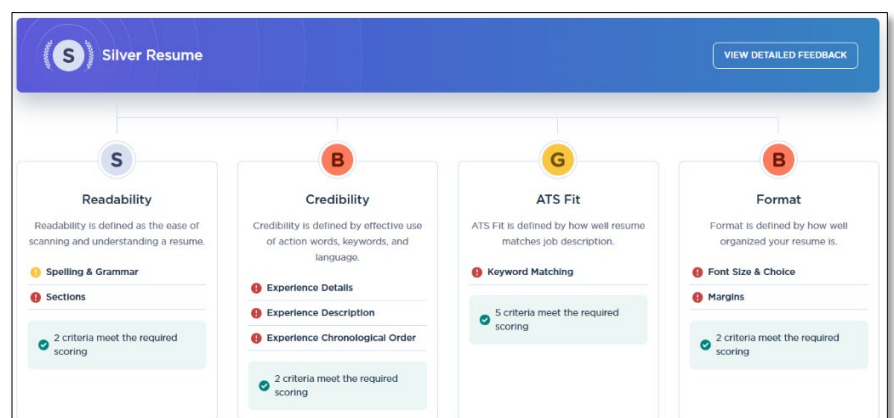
S Silver Resume

VIEW DETAILED FEEDBACK

S

Readability

Readability is defined as the ease of scanning and understanding a resume.

Spelling & Grammar

Sections

2 criteria meet the required scoring

B

Credibility

Credibility is defined by effective use of action words, keywords, and language.

Experience Details

Experience Description

Experience Chronological Order

2 criteria meet the required scoring

G

ATS Fit

ATS Fit is defined by how well resume matches job description.

Keyword Matching

5 criteria meet the required scoring

B

Format

Format is defined by how well organized your resume is.

Font Size & Choice

Margins

2 criteria meet the required scoring